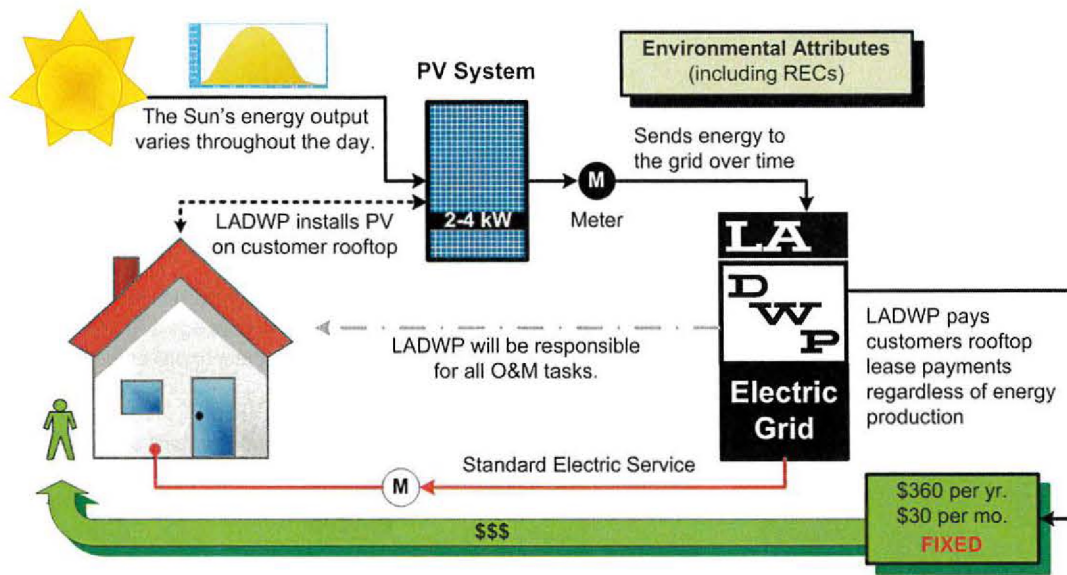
PV System

Environmental Attributes (including RECs)

The Sun's energy output varies throughout the day.

Sends energy to the grid over time

M

Meter

2-4 kW

LADWP installs PV on customer rooftop

LA

D W P

Electric Grid

LADWP pays customers rooftop lease payments regardless of energy production

LADWP will be responsible for all O&M tasks.

Standard Electric Service

M

$$$

$360 per yr.
$30 per mo.
FIXED